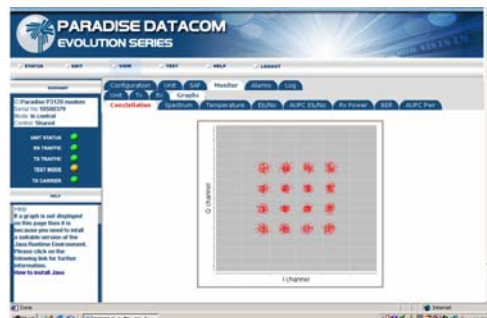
PARADISE DATACOM
EVOLUTION SERIES

STATUS
UNIT
VIEW
TEST
HELP
LOGOUT

SUMMARY
Paradise P3120 modem
Serial No: 10500379
Mode: In control
Control: Shared

UNIT STATUS
RX TRAFFIC
TX TRAFFIC
TEST MODE
TX CARRIER

HELP
Help
If a graph is not displayed on this page then it is because you need to install a suitable version of the Java Runtime Environment. Please click on the following link for further information.
How to install Java

Configuration
Unit
SAF
Monitor
Alarms
Log

Unit
Tx
Rx
Graphs

Constellation
Spectrum
Temperature
Eb/No
AUPC Eb/No
Rx Power
BER
AUPC Perr

Q channel
I channel

Done
Internet